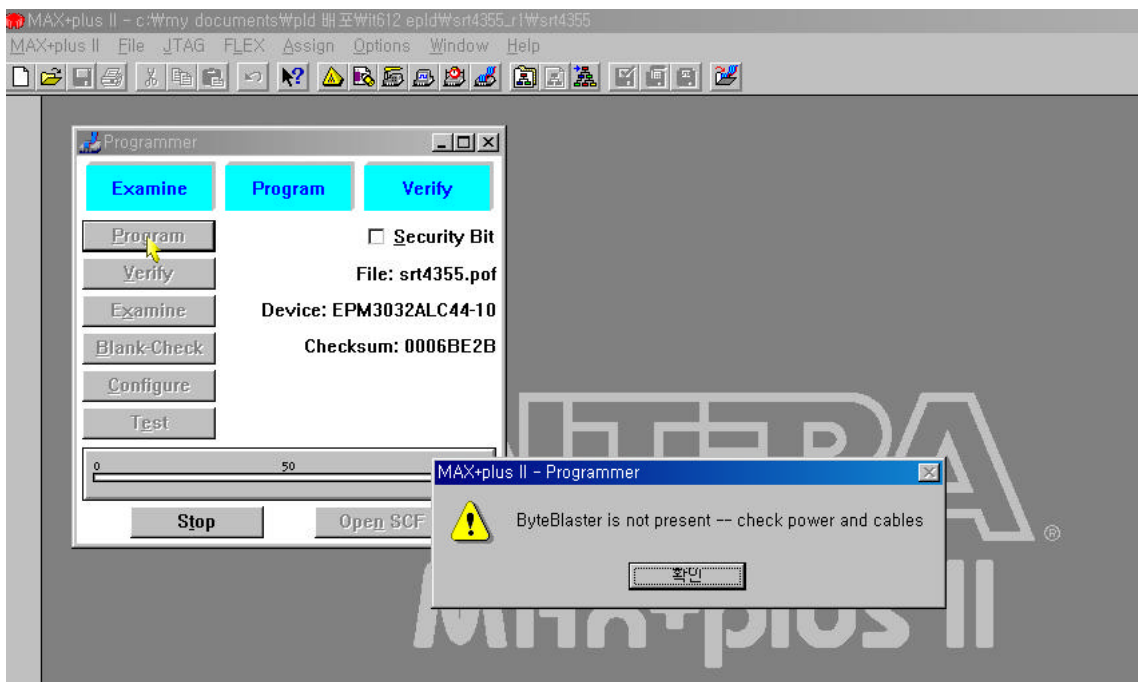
MAX+plus II - c:₩my documents₩pld 배포₩it612 epld₩srt4355_r1₩srt4355

MAX+plus II File JTAG FLEX Assign Options Window Help

Programmer

Examine Program Verify

Program
Verify
Examine
Blank-Check
Configure
Test

Security Bit

File: srt4355.pof

Device: EPM3032ALC44-10

Checksum: 0006BE2B

0 50

Stop Open SCF

MAX+plus II - Programmer

ByteBlaster is not present -- check power and cables

확인

®

MAX+plus II